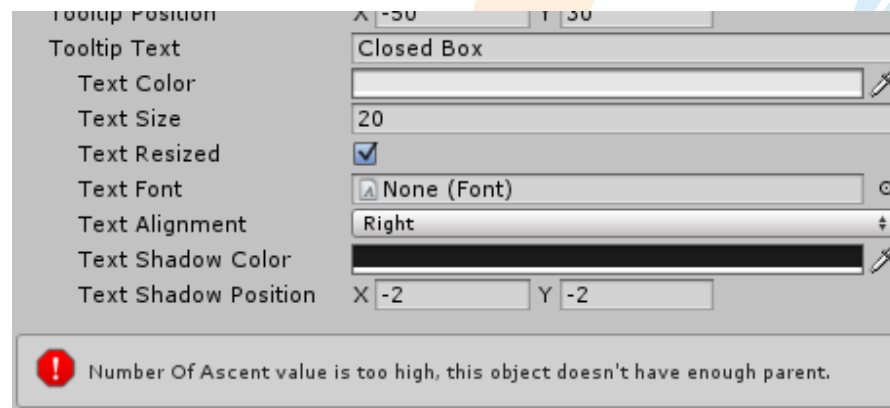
Tooltip Position X -50 Y 30

Tooltip Text Closed Box

Text Color

Text Size 20

Text Resized

Text Font None (Font)

Text Alignment Right

Text Shadow Color

Text Shadow Position X -2 Y -2

Number Of Ascent value is too high, this object doesn't have enough parent.